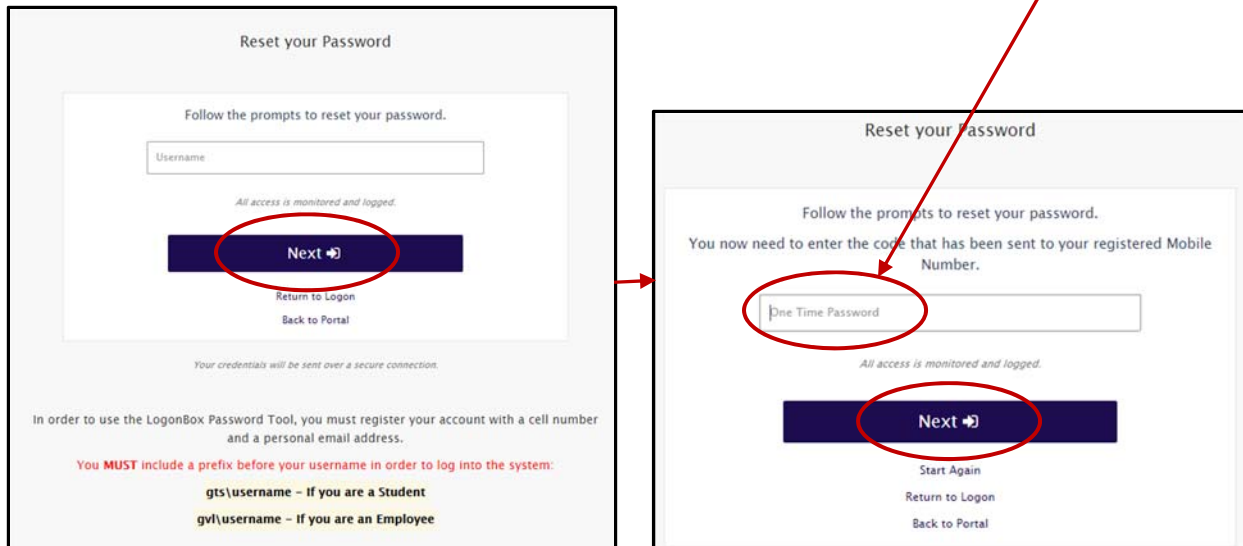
Reset your Password

Follow the prompts to reset your password.

Username

All access is monitored and logged.

Next

Return to Logon

Back to Portal

Your credentials will be sent over a secure connection.

In order to use the LogonBox Password Tool, you must register your account with a cell number and a personal email address.

You MUST include a prefix before your username in order to log into the system:

gts\username - If you are a Student

gvl\username - If you are an Employee

Reset your Password

Follow the prompts to reset your password.

You now need to enter the code that has been sent to your registered Mobile Number.

One Time Password

All access is monitored and logged.

Next

Start Again

Return to Logon

Back to Portal